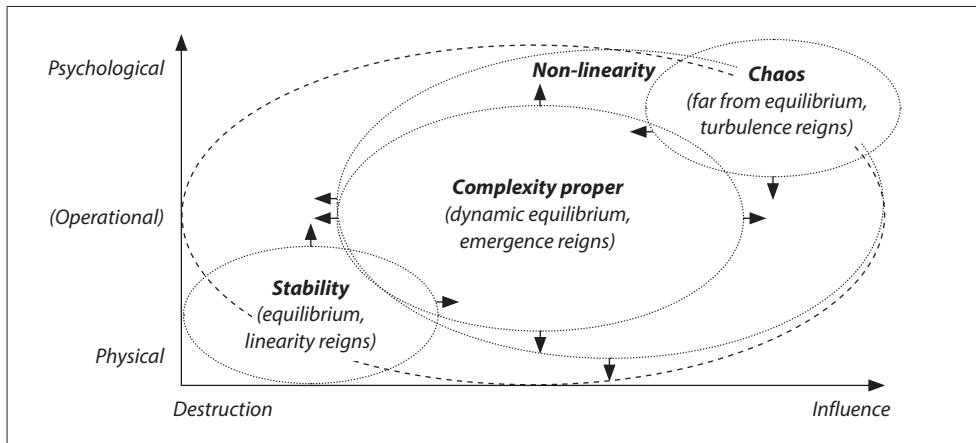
Psychological

(Operational)

Physical

Destruction

Influence

Non-linearity

Chaos
(far from equilibrium, turbulence reigns)

Complexity proper
(dynamic equilibrium, emergence reigns)

Stability
(equilibrium, linearity reigns)